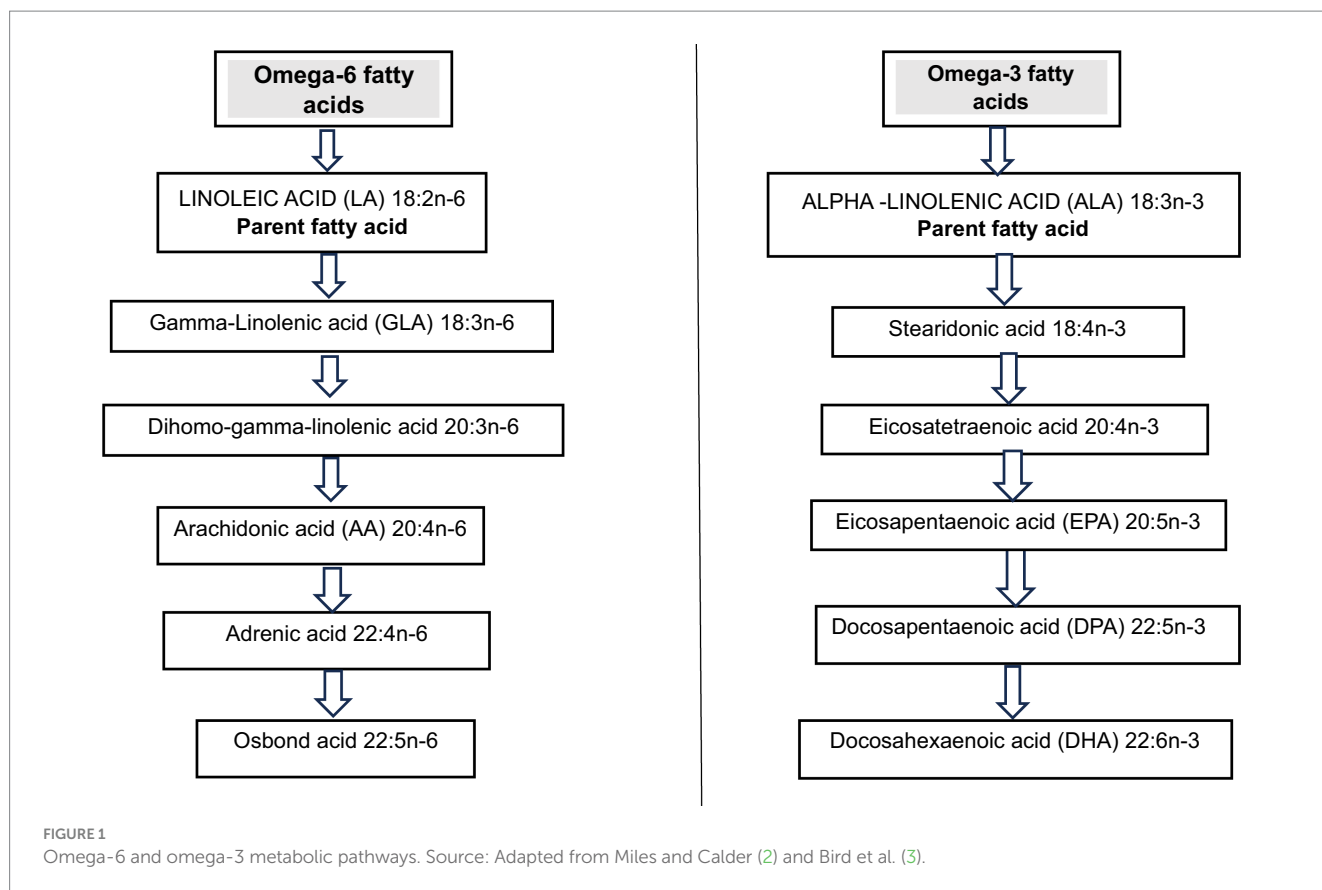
Omega-6 fatty acids

LINOLEIC ACID (LA) 18:2n-6
Parent fatty acid

Gamma-Linolenic acid (GLA) 18:3n-6

Dihomo-gamma-linolenic acid 20:3n-6

Arachidonic acid (AA) 20:4n-6

Adrenic acid 22:4n-6

Osbond acid 22:5n-6

Omega-3 fatty acids

ALPHA -LINOLENIC ACID (ALA) 18:3n-3
Parent fatty acid

Stearidonic acid 18:4n-3

Eicosatetraenoic acid 20:4n-3

Eicosapentaenoic acid (EPA) 20:5n-3

Docosapentaenoic acid (DPA) 22:5n-3

Docosahexaenoic acid (DHA) 22:6n-3

FIGURE 1
Omega-6 and omega-3 metabolic pathways. Source: Adapted from Miles and Calder (2) and Bird et al. (3).